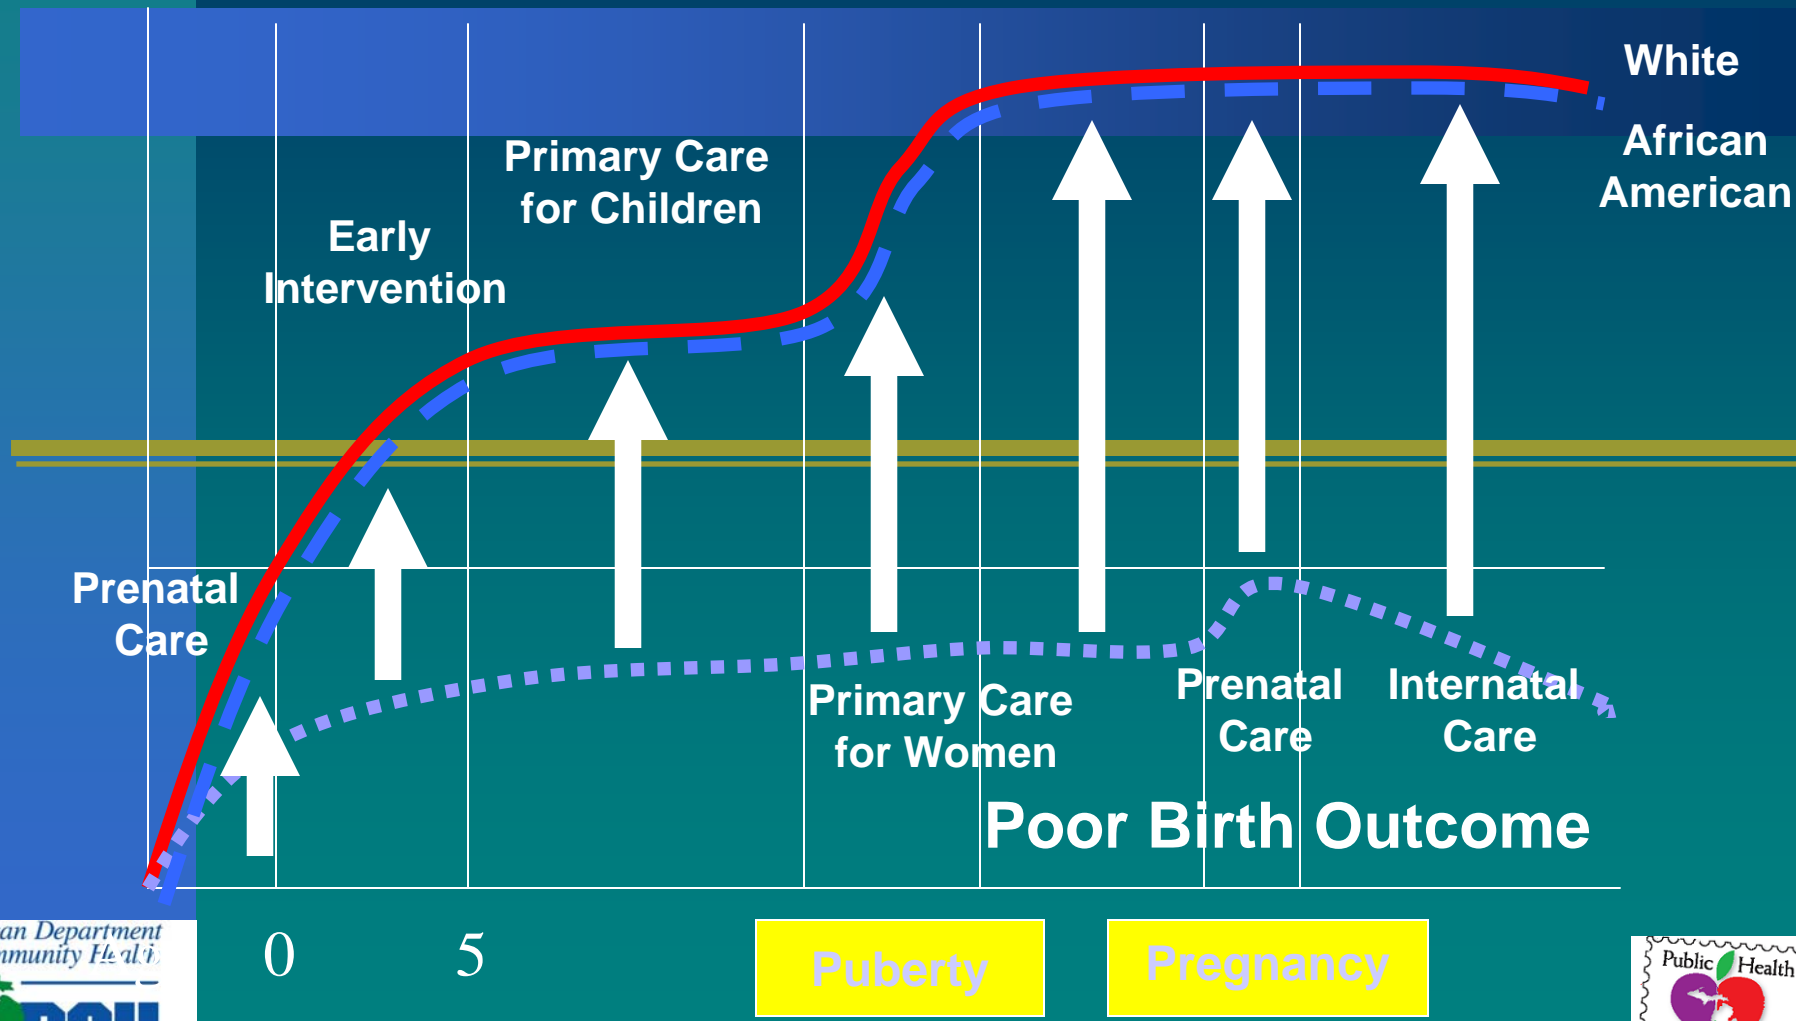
White

African American

Primary Care for Children

Early Intervention

Prenatal Care

Primary Care for Women

Prenatal Care

Internatal Care

Poor Birth Outcome

0

5

Puberty

Pregnancy

an Department nmunity Health

Public Health